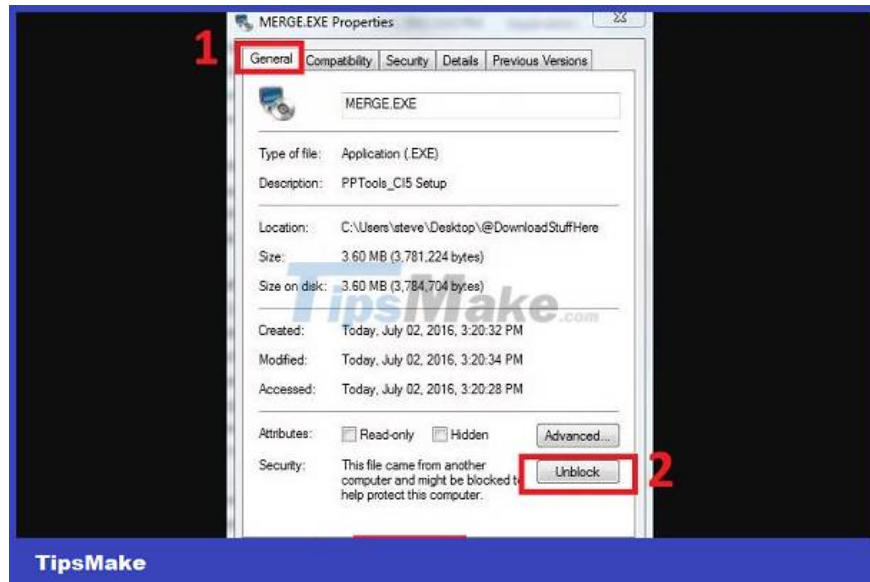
MERGE.EXE Properties

1

General | Compatibility | Security | Details | Previous Versions

MERGE.EXE

Type of file: Application (.EXE)

Description: PPTools_CI5 Setup

Location: C:\Users\steve\Desktop\@DownloadStuffHere

Size: 3.60 MB (3,781,224 bytes)

Size on disk: 3.60 MB (3,784,704 bytes)

TipsMake.com

Created: Today, July 02, 2016, 3:20:32 PM

Modified: Today, July 02, 2016, 3:20:34 PM

Accessed: Today, July 02, 2016, 3:20:28 PM

Attributes: Read-only Hidden Advanced...

Security: This file came from another computer and might be blocked to help protect this computer. Unblock

2

TipsMake